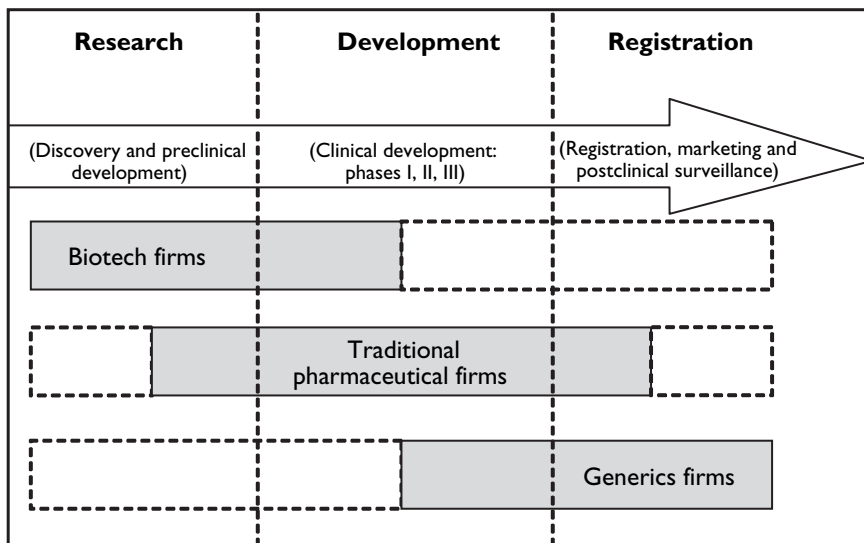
Research

Development

Registration

(Discovery and preclinical development)

(Clinical development: phases I, II, III)

(Registration, marketing and postclinical surveillance)

Biotech firms

Traditional pharmaceutical firms

Generics firms